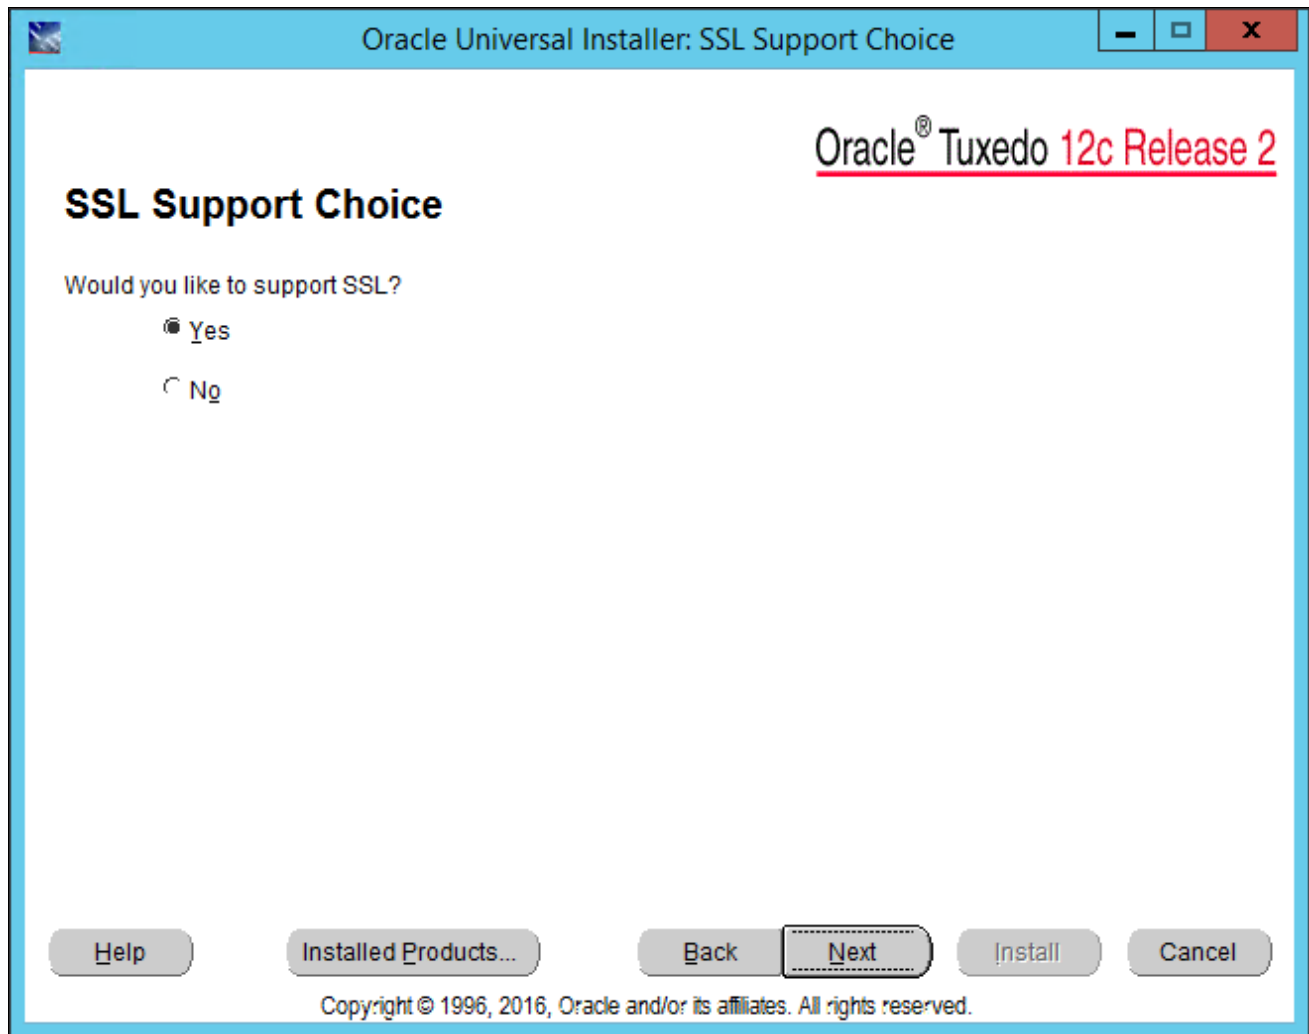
Oracle Universal Installer: SSL Support Choice

Oracle® Tuxedo 12c Release 2

SSL Support Choice

Would you like to support SSL?

Yes

No

Help

Installed Products...

Back

Next

Install

Cancel

Copyright © 1996, 2016, Oracle and/or its affiliates. All rights reserved.